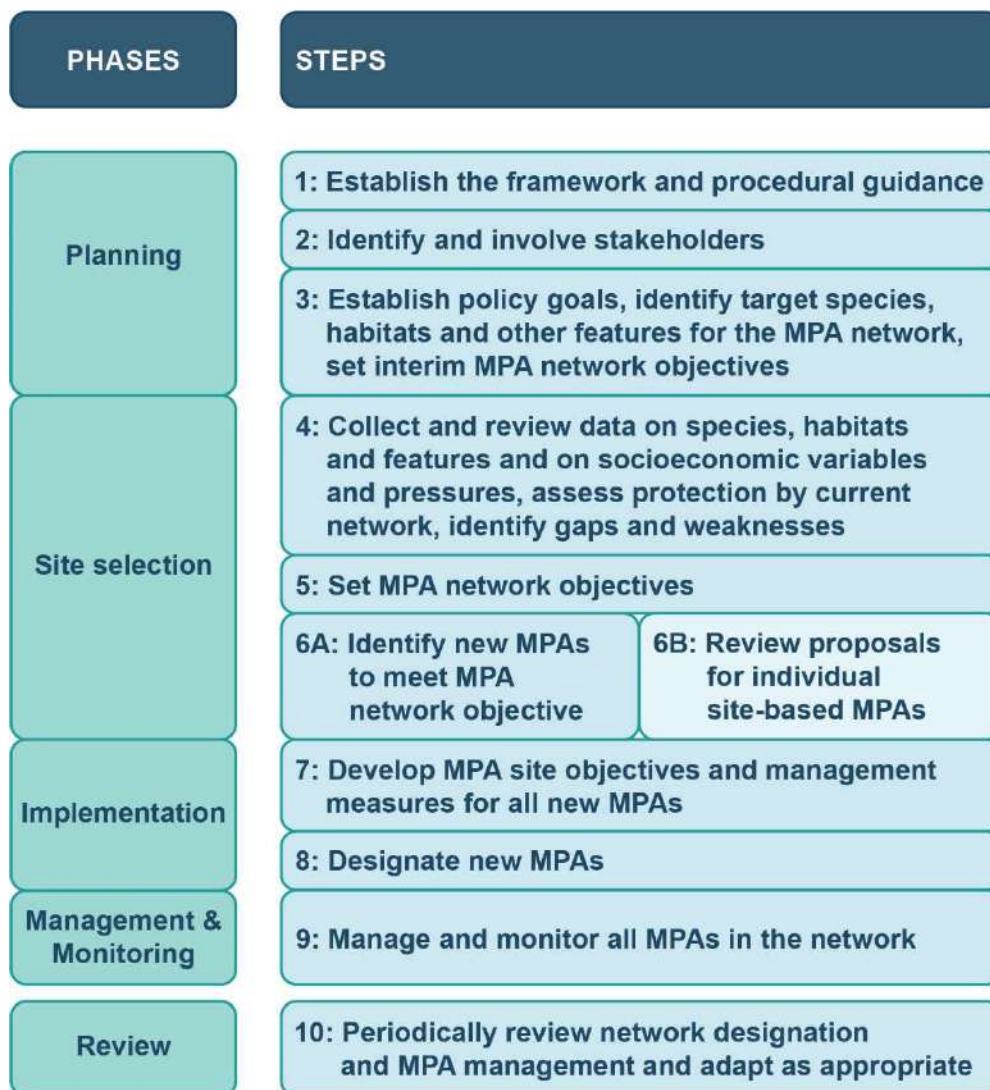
| PHASES | STEPS |
|---|---|
| Planning | 1: Establish the framework and procedural guidance |
| | 2: Identify and involve stakeholders |
| | 3: Establish policy goals, identify target species, habitats and other features for the MPA network, set interim MPA network objectives |
| Site selection | 4: Collect and review data on species, habitats and features and on socioeconomic variables and pressures, assess protection by current network, identify gaps and weaknesses |
| | 5: Set MPA network objectives |
| | 6A: Identify new MPAs to meet MPA network objective; 6B: Review proposals for individual site-based MPAs |
| Implementation | 7: Develop MPA site objectives and management measures for all new MPAs |
| | 8: Designate new MPAs |
| Management & Monitoring | 9: Manage and monitor all MPAs in the network |
| Review | 10: Periodically review network designation and MPA management and adapt as appropriate |